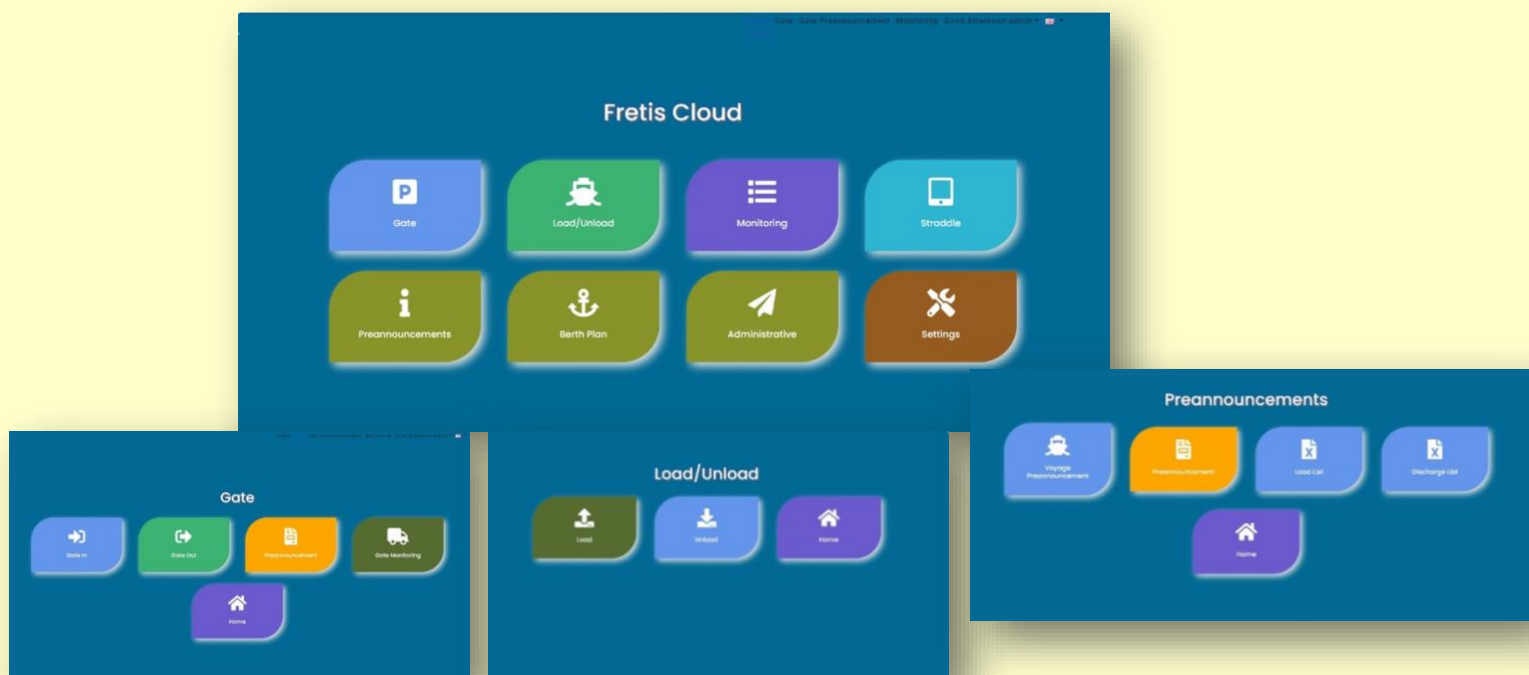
Gate Gate Preannouncement Monitoring Good Afternoon admin

Fretis Cloud

Gate

Load/Unload

Monitoring

Straddle

Preannouncements

Berth Plan

Administrative

Settings

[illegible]

Gate

Gate In

Gate Out

Preannouncement

Gate Monitoring

Home

Load/Unload

Load

Unload

Home

Preannouncements

Voyage Preannouncement

Preannouncement

Load List

Discharge List

Home